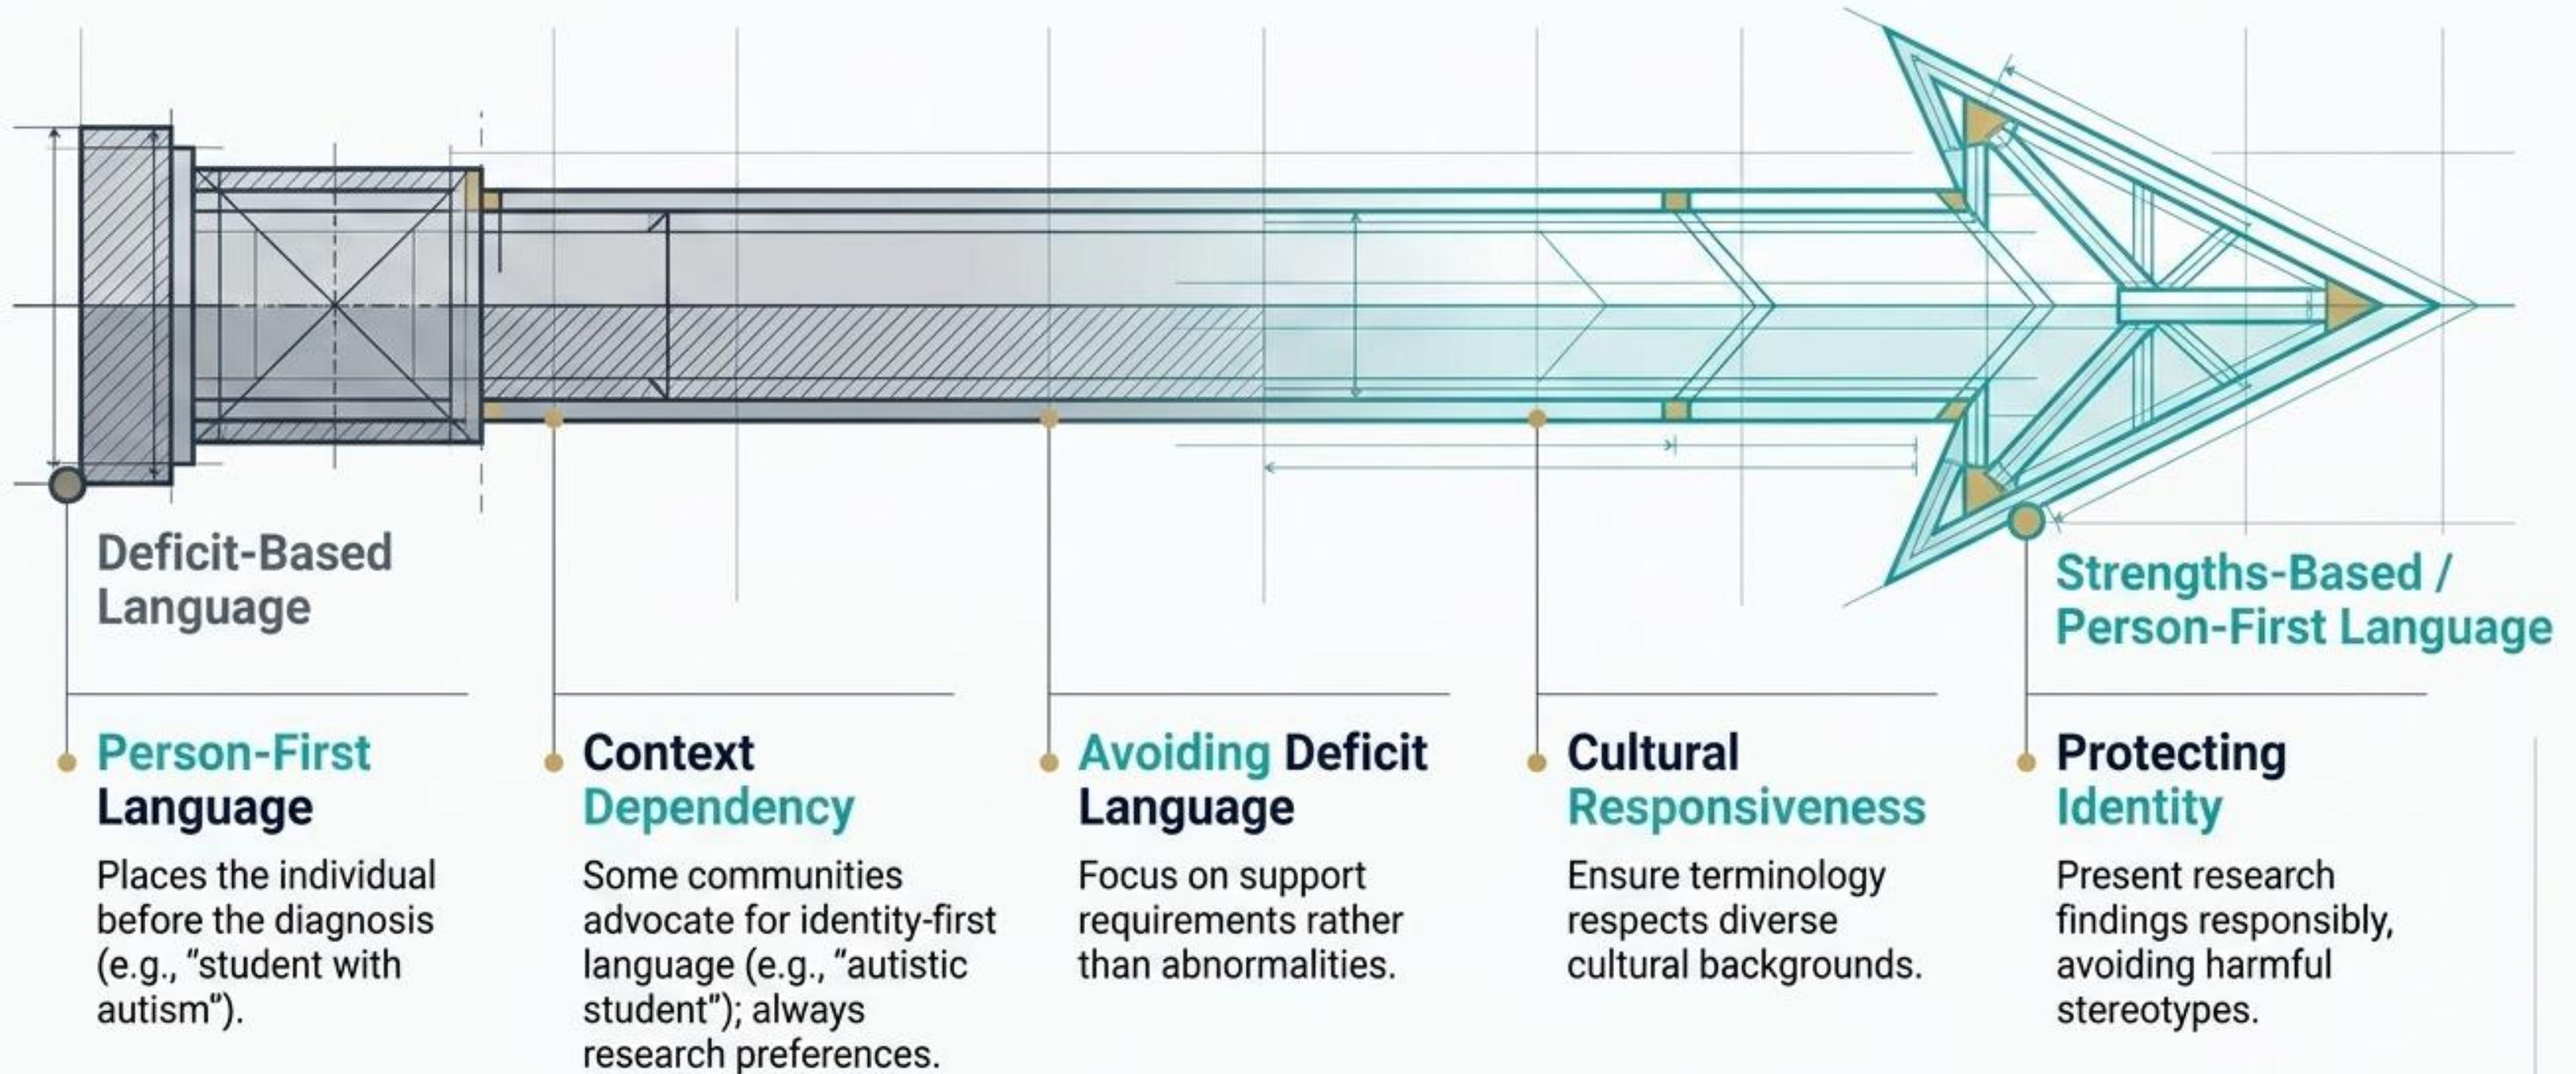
Deficit-Based Language

Strengths-Based / Person-First Language

Person-First Language

Places the individual before the diagnosis (e.g., “student with autism“).

Context Dependency

Some communities advocate for identity-first language (e.g., “autistic student”); always research preferences.

Avoiding Deficit Language

Focus on support requirements rather than abnormalities.

Cultural Responsiveness

Ensure terminology respects diverse cultural backgrounds.

Protecting Identity

Present research findings responsibly, avoiding harmful stereotypes.